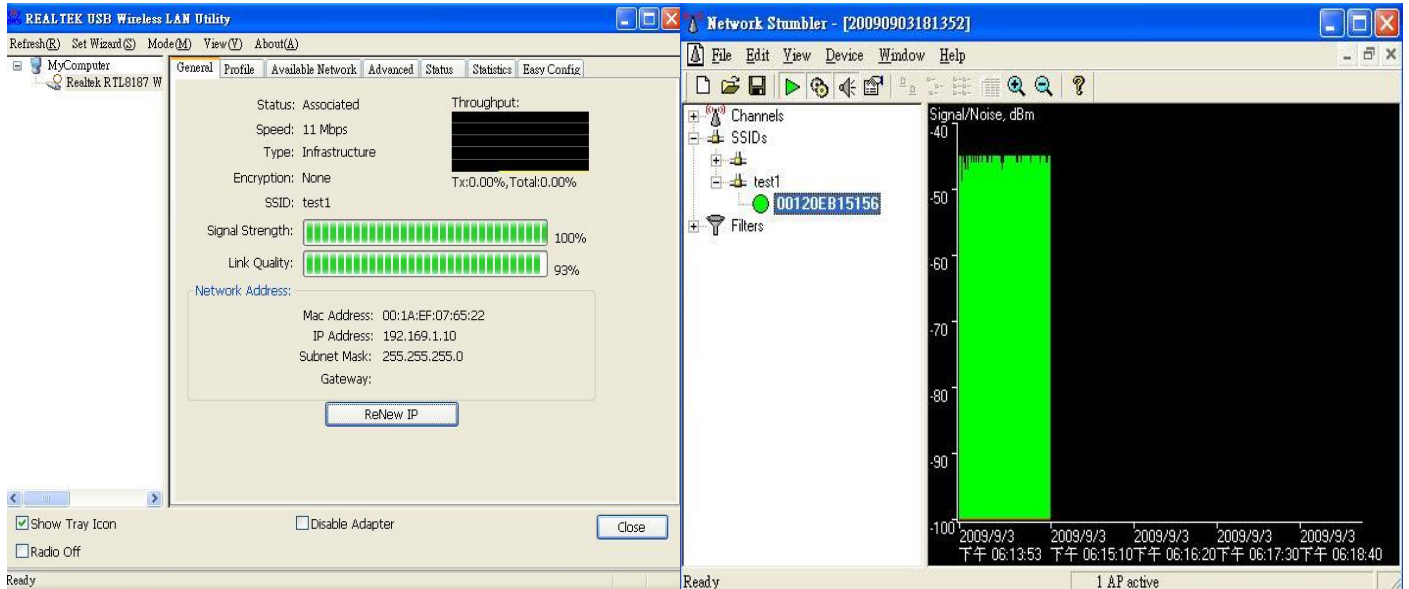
REALTEK USB Wireless LAN Utility

Refresh(R) Set Wizard(S) Mode(M) View(V) About(A)

MyComputer
Realtek RTL8187 W

General | Profile | Available Network | Advanced | Status | Statistics | Easy Config

Status: Associated
Speed: 11 Mbps
Type: Infrastructure
Encryption: None
SSID: test1
Throughput:
Tx:0.00%,Total:0.00%

Signal Strength: 100%
Link Quality: 93%

Network Address:
Mac Address: 00:1A:EF:07:65:22
IP Address: 192.169.1.10
Subnet Mask: 255.255.255.0
Gateway:

ReNew IP

Show Tray Icon
Disable Adapter
Close
Radio Off

Ready

Network Stumbler - [20090903181352]

File Edit View Device Window Help

Channels
SSIDs
test1
00120EB15156
Filters

Signal/Noise, dBm
-40
-50
-60
-70
-80
-90
-100

2009/9/3 下午 06:13:53
2009/9/3 下午 06:15:10
2009/9/3 下午 06:16:20
2009/9/3 下午 06:17:30
2009/9/3 下午 06:18:40

Ready
1 AP active